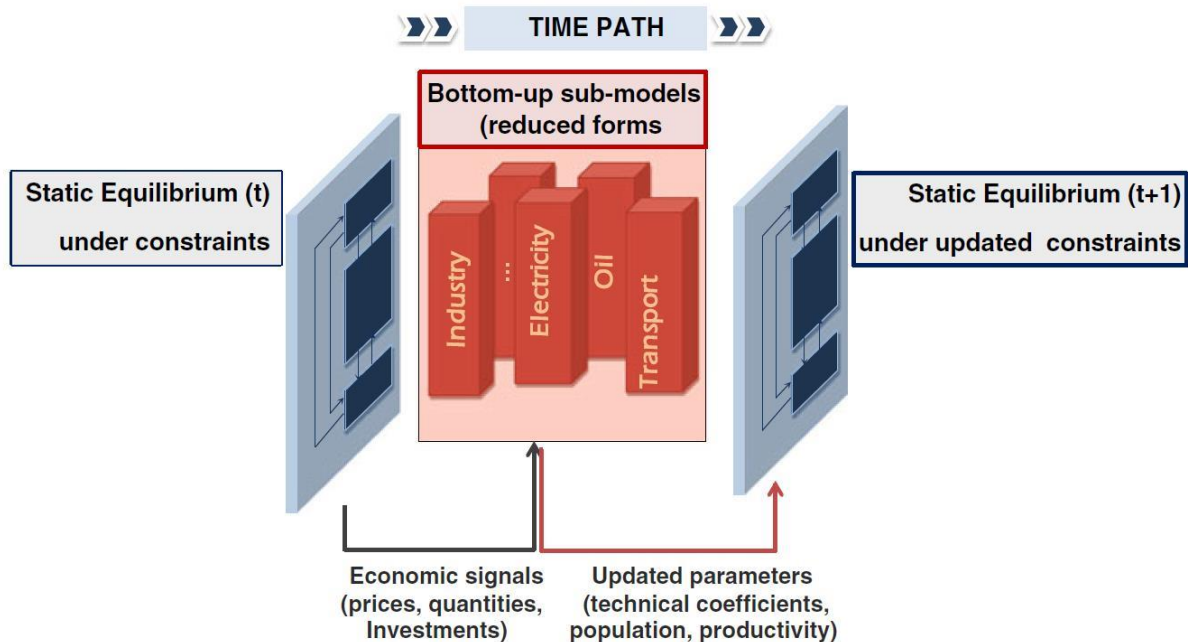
TIME PATH

Bottom-up sub-models (reduced forms

Static Equilibrium (t) under constraints

Industry

...

Electricity

Oil

Transport

Static Equilibrium (t+1) under updated constraints

Economic signals (prices, quantities, Investments)

Updated parameters (technical coefficients, population, productivity)